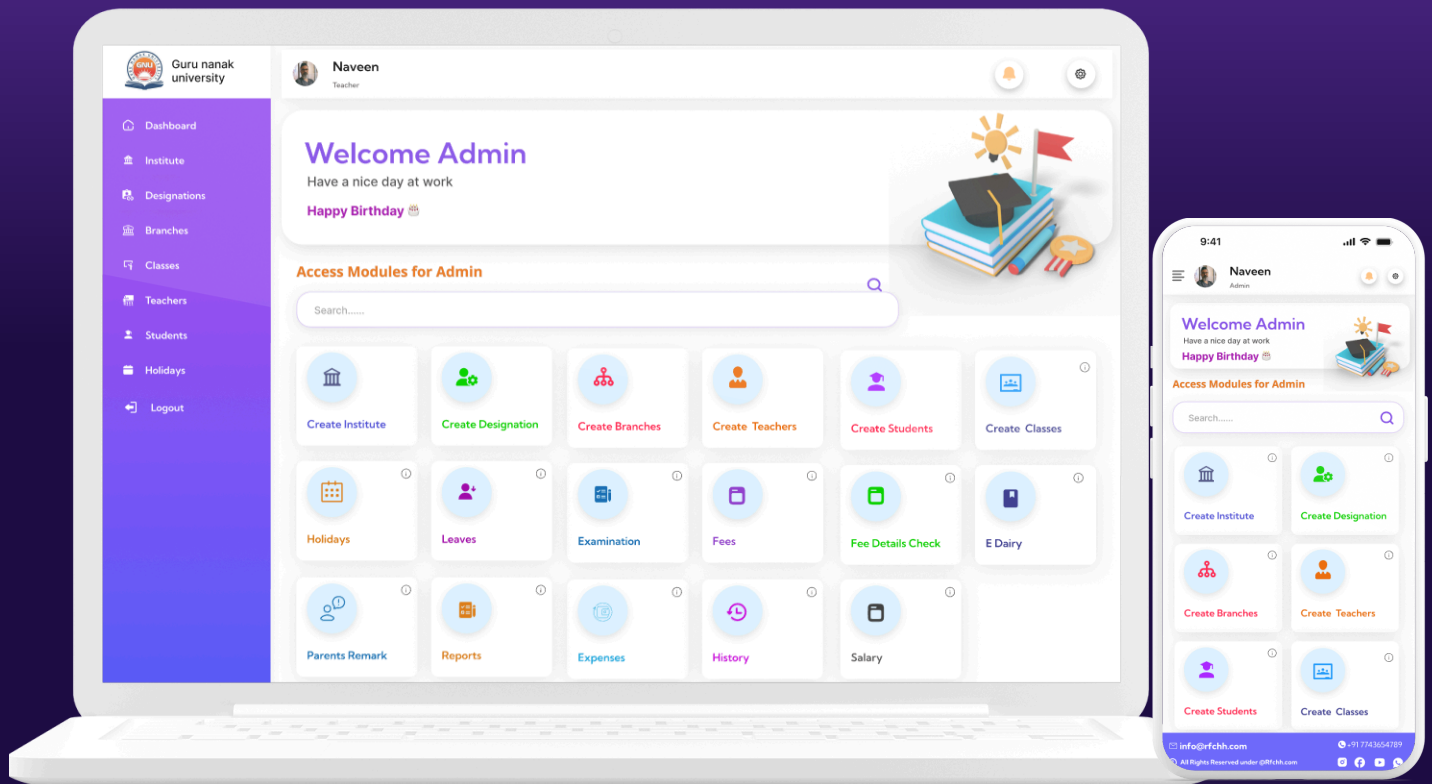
Guru nanak university

Naveen
Teacher

Dashboard
Institute
Designations
Branches
Classes
Teachers
Students
Holidays
Logout

Welcome Admin
Have a nice day at work
Happy Birthday 🎂

Access Modules for Admin

Search......

Create Institute
Create Designation
Create Branches
Create Teachers
Create Students
Create Classes
Holidays
Leaves
Examination
Fees
Fee Details Check
E Dairy
Parents Remark
Reports
Expenses
History
Salary

9:41
Naveen
Admin

Welcome Admin
Have a nice day at work
Happy Birthday 🎂

Access Modules for Admin

Search......

Create Institute
Create Designation
Create Branches
Create Teachers
Create Students
Create Classes

info@rfchh.com
+91 7743654789
All Rights Reserved under @Rfchh.com